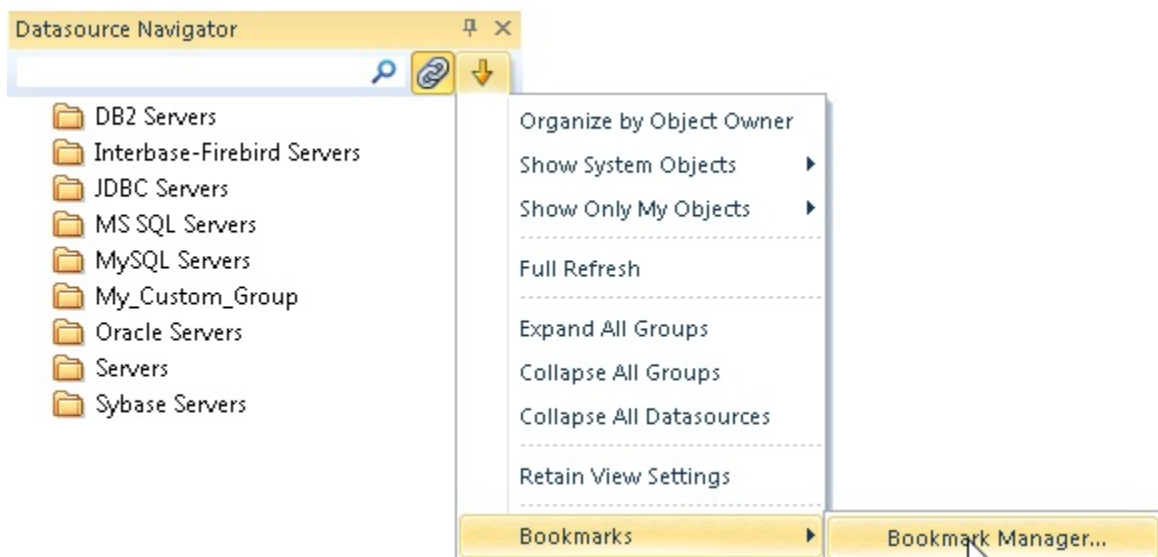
Datasource Navigator

DB2 Servers
Interbase-Firebird Servers
JDBC Servers
MS SQL Servers
MySQL Servers
My_Custom_Group
Oracle Servers
Servers
Sybase Servers

Organize by Object Owner
Show System Objects
Show Only My Objects
Full Refresh
Expand All Groups
Collapse All Groups
Collapse All Datasources
Retain View Settings
Bookmarks

Bookmark Manager...